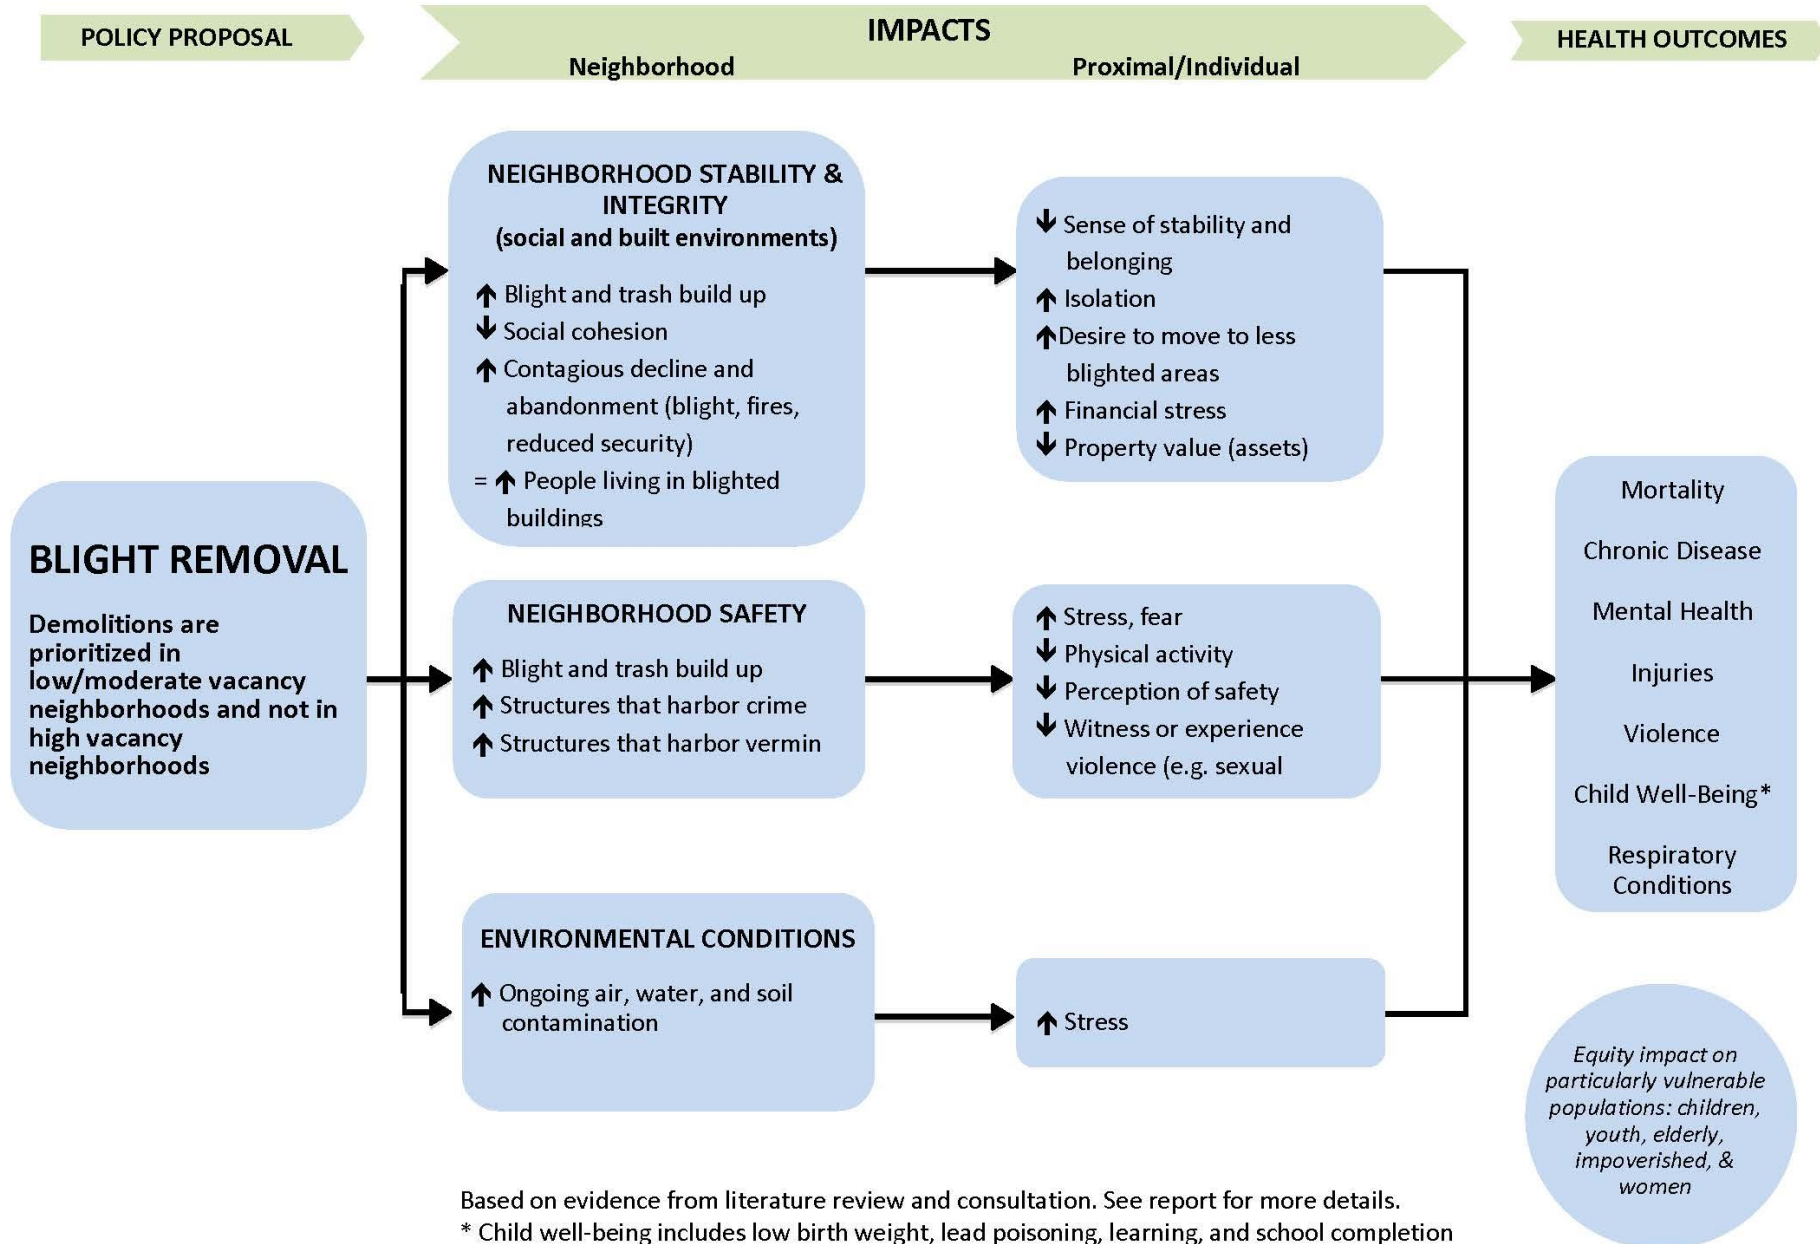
POLICY PROPOSAL

IMPACTS

Neighborhood

Proximal/Individual

HEALTH OUTCOMES

BLIGHT REMOVAL

Demolitions are prioritized in low/moderate vacancy neighborhoods and not in high vacancy neighborhoods

NEIGHBORHOOD STABILITY & INTEGRITY (social and built environments)

↑ Blight and trash build up
↓ Social cohesion
↑ Contagious decline and abandonment (blight, fires, reduced security)
= ↑ People living in blighted buildings

↓ Sense of stability and belonging
↑ Isolation
↑ Desire to move to less blighted areas
↑ Financial stress
↓ Property value (assets)

NEIGHBORHOOD SAFETY

↑ Blight and trash build up
↑ Structures that harbor crime
↑ Structures that harbor vermin

↑ Stress, fear
↓ Physical activity
↓ Perception of safety
↓ Witness or experience violence (e.g. sexual

ENVIRONMENTAL CONDITIONS

↑ Ongoing air, water, and soil contamination

↑ Stress

Mortality

Chronic Disease

Mental Health

Injuries

Violence

Child Well-Being*

Respiratory Conditions

Equity impact on particularly vulnerable populations: children, youth, elderly, impoverished, & women

Based on evidence from literature review and consultation. See report for more details.
* Child well-being includes low birth weight, lead poisoning, learning, and school completion